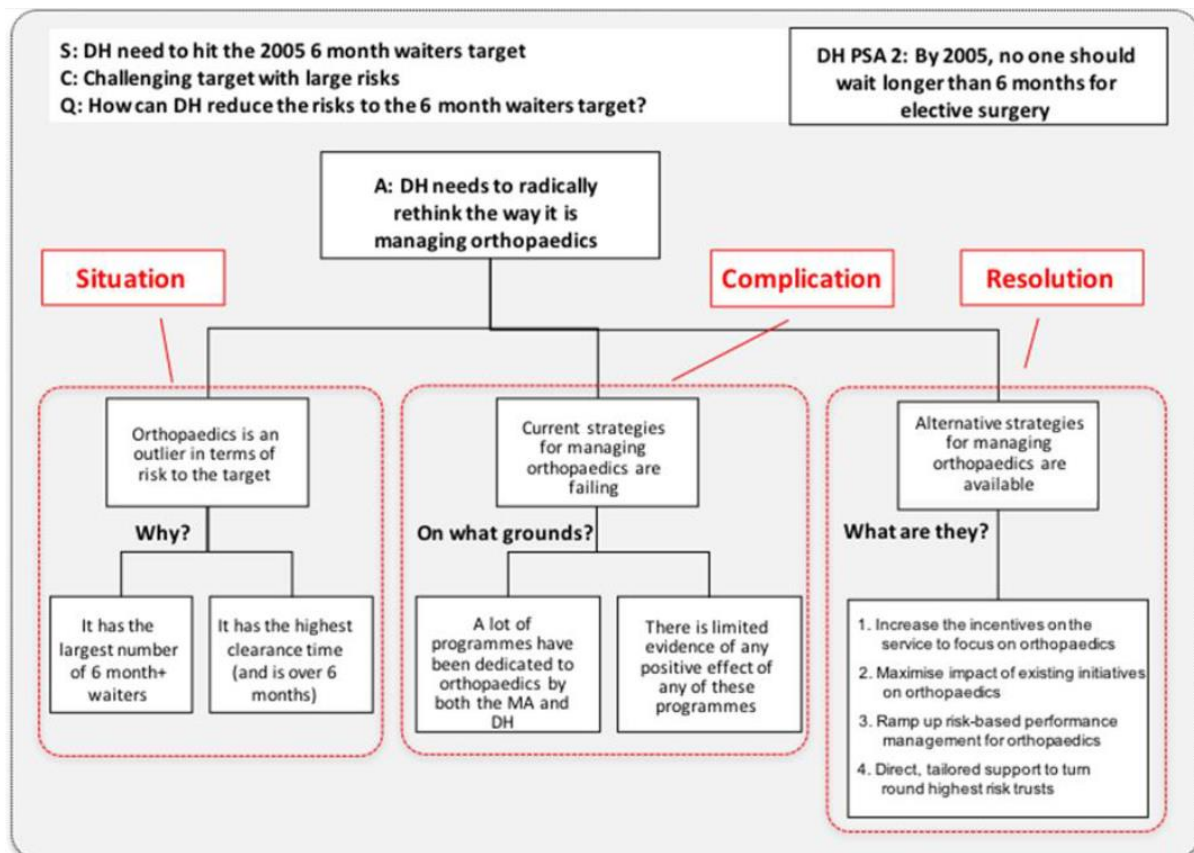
S: DH need to hit the 2005 6 month waiters target
C: Challenging target with large risks
Q: How can DH reduce the risks to the 6 month waiters target?

DH PSA 2: By 2005, no one should wait longer than 6 months for elective surgery

A: DH needs to radically rethink the way it is managing orthopaedics

Situation

Complication

Resolution

Orthopaedics is an outlier in terms of risk to the target

Why?

It has the largest number of 6 month+ waiters

It has the highest clearance time (and is over 6 months)

Current strategies for managing orthopaedics are failing

On what grounds?

A lot of programmes have been dedicated to orthopaedics by both the MA and DH

There is limited evidence of any positive effect of any of these programmes

Alternative strategies for managing orthopaedics are available

What are they?

1. Increase the incentives on the service to focus on orthopaedics
2. Maximise impact of existing initiatives on orthopaedics
3. Ramp up risk-based performance management for orthopaedics
4. Direct, tailored support to turn round highest risk trusts